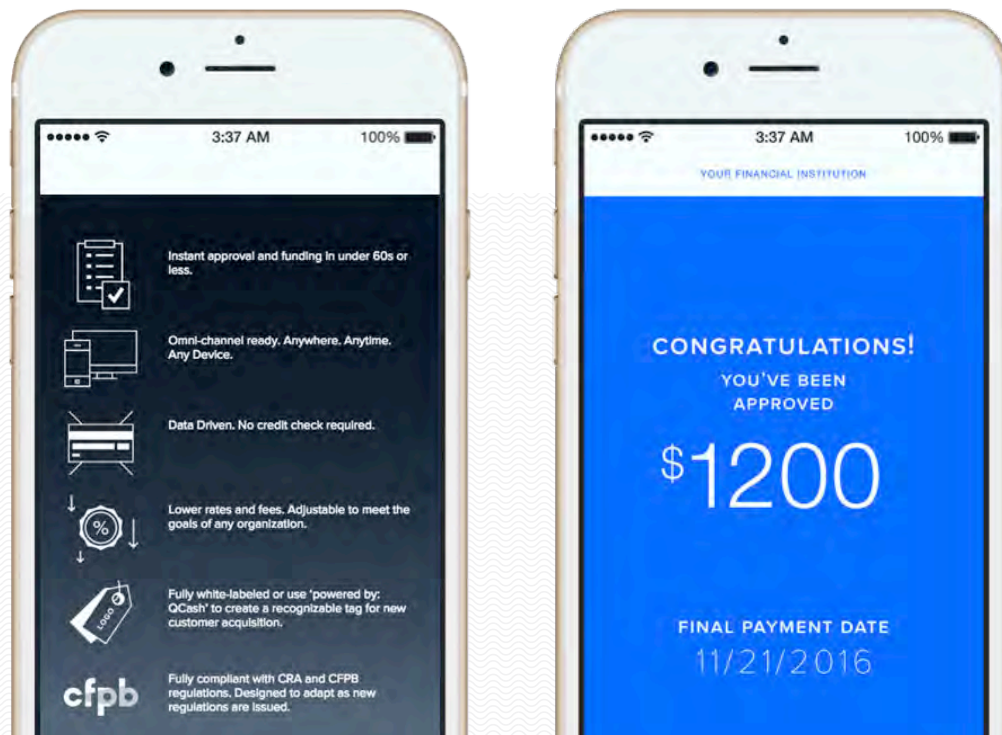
3:37 AM
100%

Instant approval and funding in under 60s or less.

Omni-channel ready. Anywhere. Anytime. Any Device.

Data Driven. No credit check required.

Lower rates and fees. Adjustable to meet the goals of any organization.

%

Fully white-labeled or use 'powered by: QCash' to create a recognizable tag for new customer acquisition.

LOGO

cfpb

Fully compliant with CRA and CFPB regulations. Designed to adapt as new regulations are issued.

3:37 AM
100%

YOUR FINANCIAL INSTITUTION

CONGRATULATIONS!
YOU'VE BEEN APPROVED

$1200

FINAL PAYMENT DATE
11/21/2016